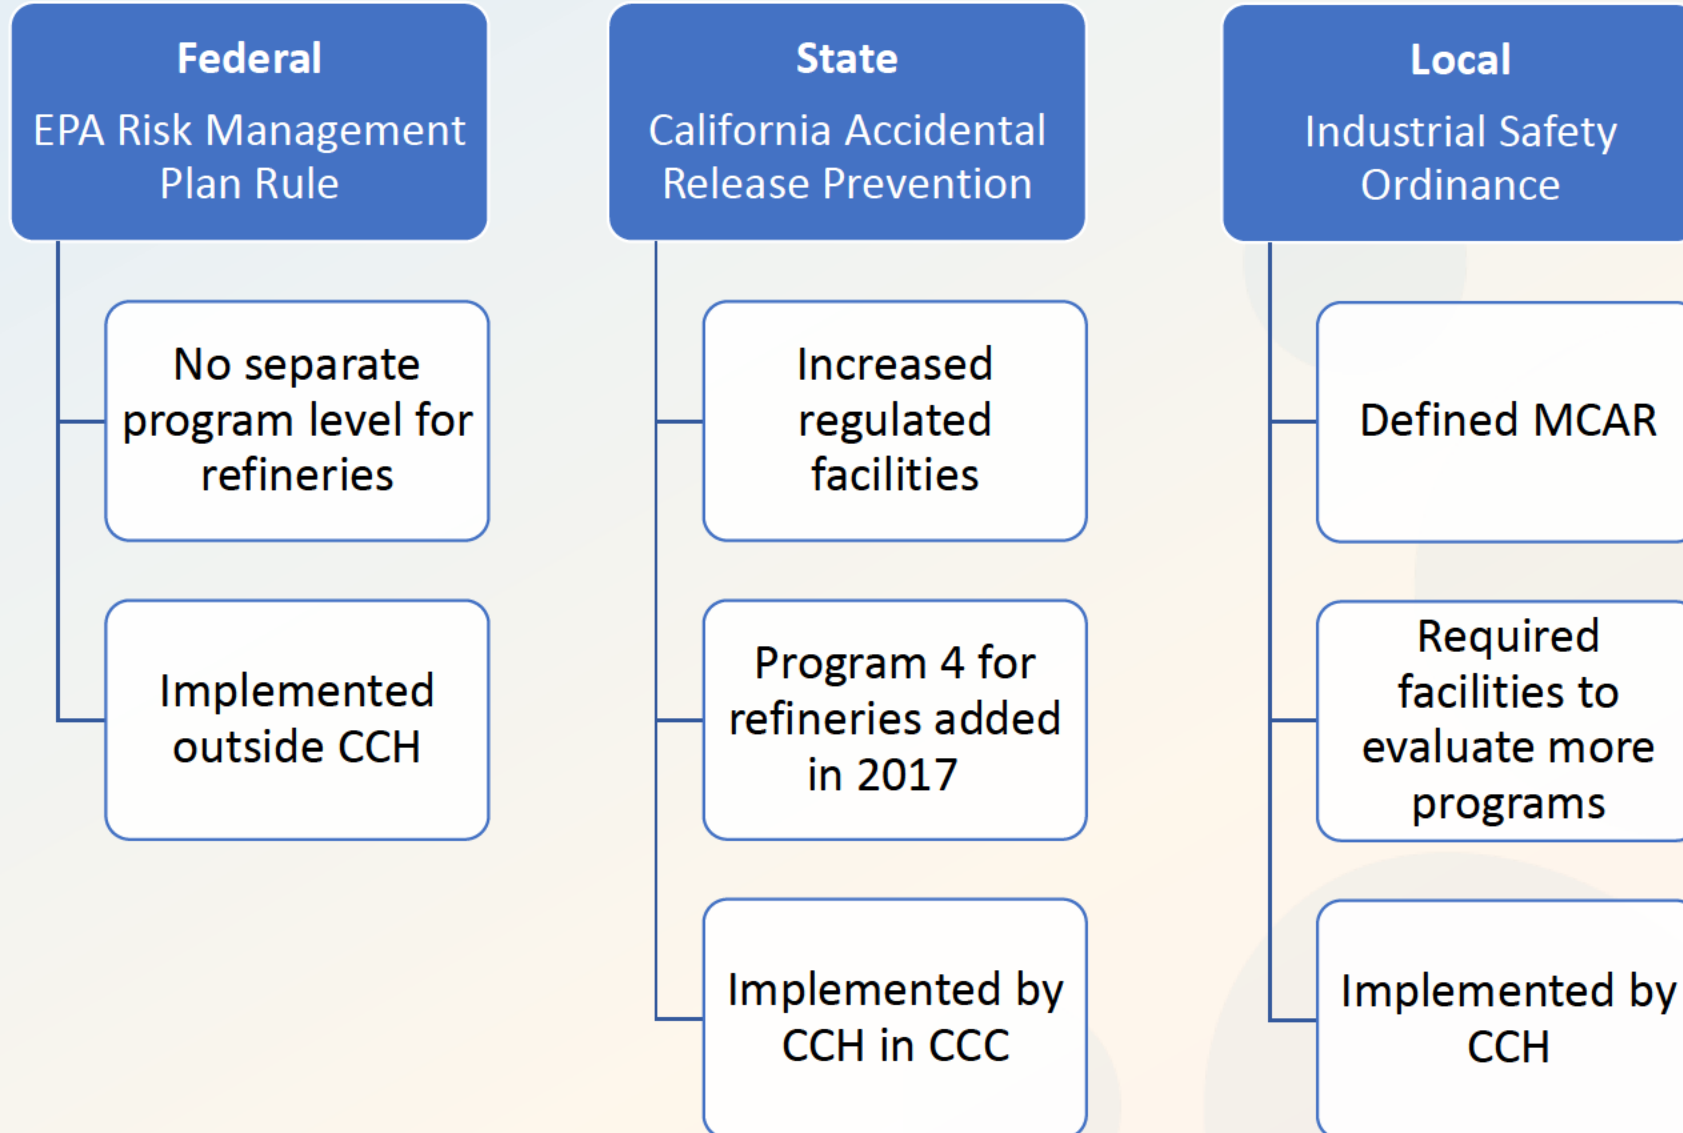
Federal
EPA Risk Management Plan Rule

No separate program level for refineries

Implemented outside CCH

State
California Accidental Release Prevention

Increased regulated facilities

Program 4 for refineries added in 2017

Implemented by CCH in CCC

Local
Industrial Safety Ordinance

Defined MCAR

Required facilities to evaluate more programs

Implemented by CCH